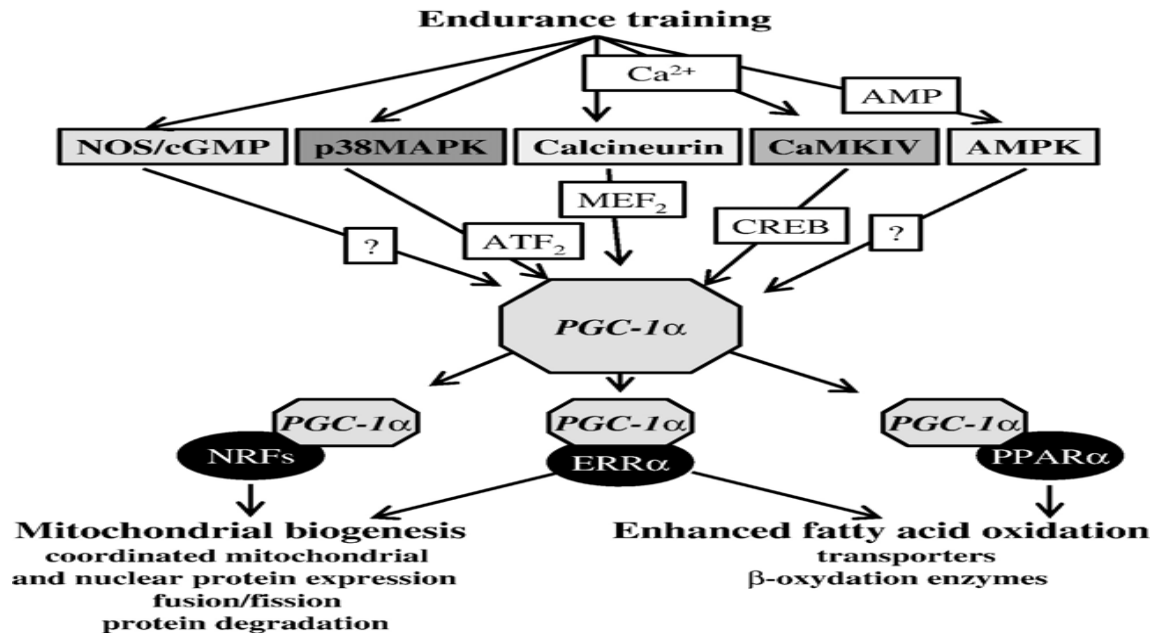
Endurance training

$Ca^{2+}$

AMP

NOS/cGMP

p38MAPK

Calcineurin

CaMKIV

AMPK

$MEF_2$

?

$ATF_2$

CREB

?

PGC-1$\alpha$

PGC-1$\alpha$

NRFs

PGC-1$\alpha$

ERR$\alpha$

PGC-1$\alpha$

PPAR$\alpha$

Mitochondrial biogenesis
coordinated mitochondrial and nuclear protein expression
fusion/fission
protein degradation

Enhanced fatty acid oxidation
transporters
$\beta$-oxydation enzymes